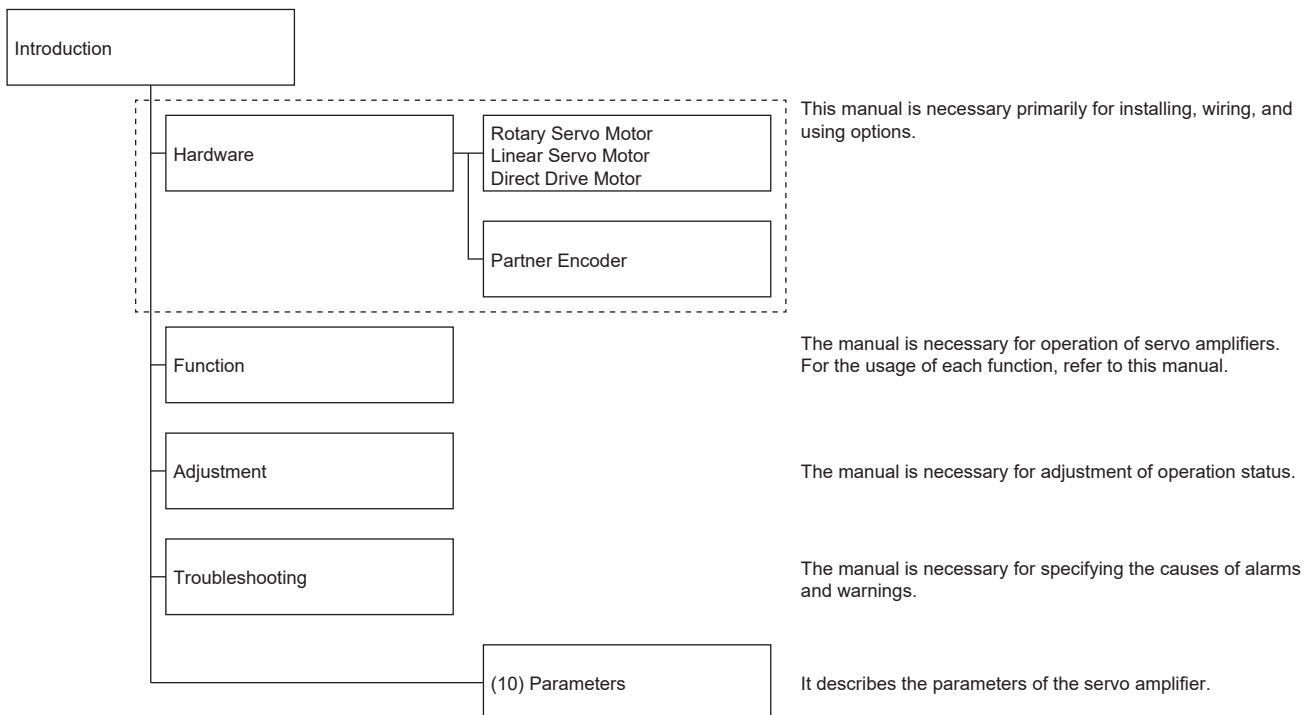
Introduction

Hardware

Rotary Servo Motor
Linear Servo Motor
Direct Drive Motor

Partner Encoder

This manual is necessary primarily for installing, wiring, and using options.

Function

The manual is necessary for operation of servo amplifiers. For the usage of each function, refer to this manual.

Adjustment

The manual is necessary for adjustment of operation status.

Troubleshooting

The manual is necessary for specifying the causes of alarms and warnings.

(10) Parameters

It describes the parameters of the servo amplifier.